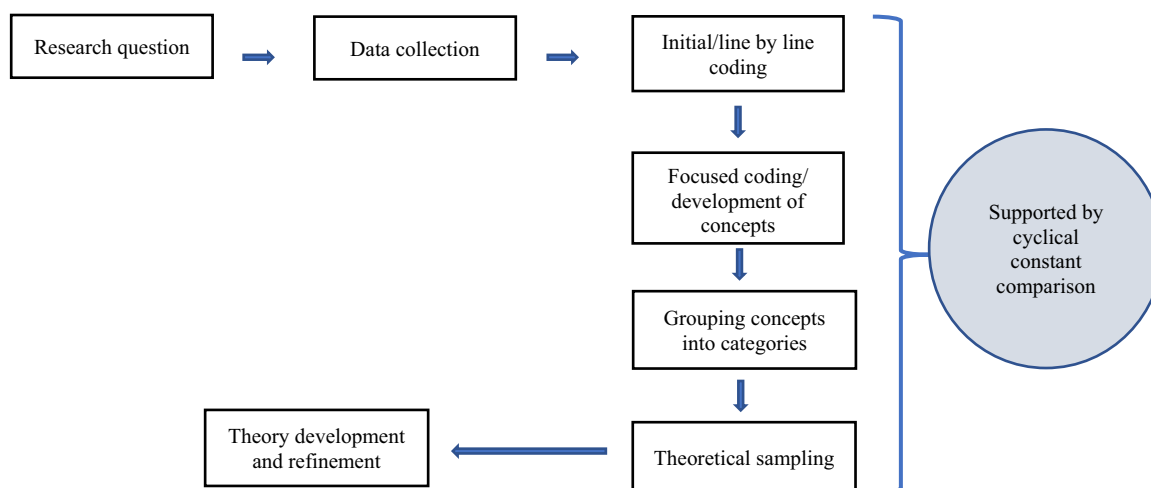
Research question

Data collection

Initial/line by line coding

Focused coding/ development of concepts

Grouping concepts into categories

Theoretical sampling

Theory development and refinement

Supported by cyclical constant comparison